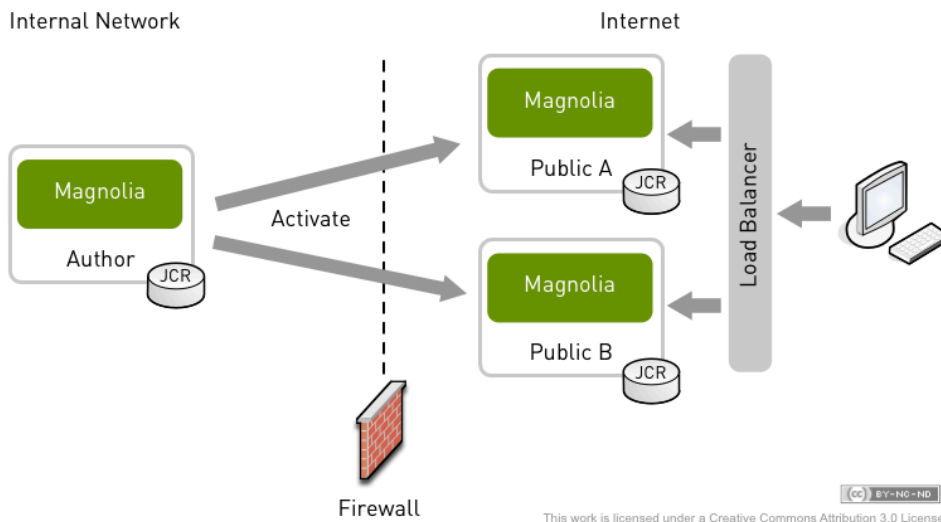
Internal Network

Internet

Magnolia

Author

JCR

Activate

Magnolia

Public A

JCR

Magnolia

Public B

JCR

Load Balancer

Firewall

(cc) BY-NC-ND

This work is licensed under a Creative Commons Attribution 3.0 Licens